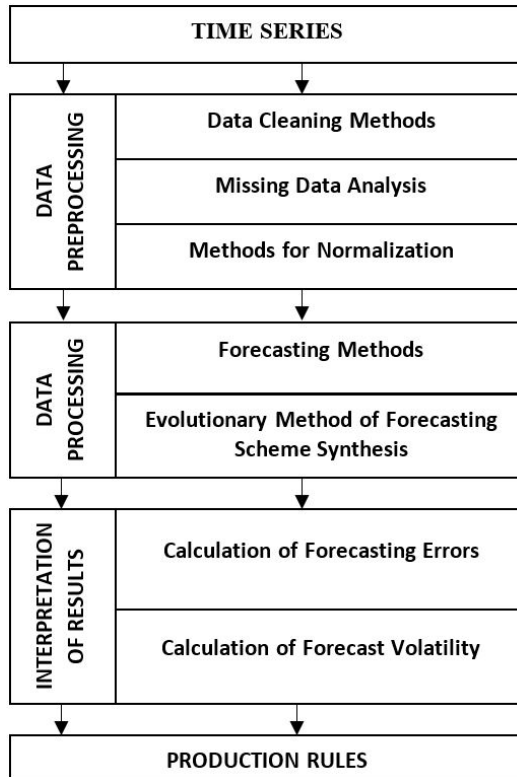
TIME SERIES

DATA PREPROCESSING

Data Cleaning Methods

Missing Data Analysis

Methods for Normalization

DATA PROCESSING

Forecasting Methods

Evolutionary Method of Forecasting Scheme Synthesis

INTERPRETATION OF RESULTS

Calculation of Forecasting Errors

Calculation of Forecast Volatility

PRODUCTION RULES